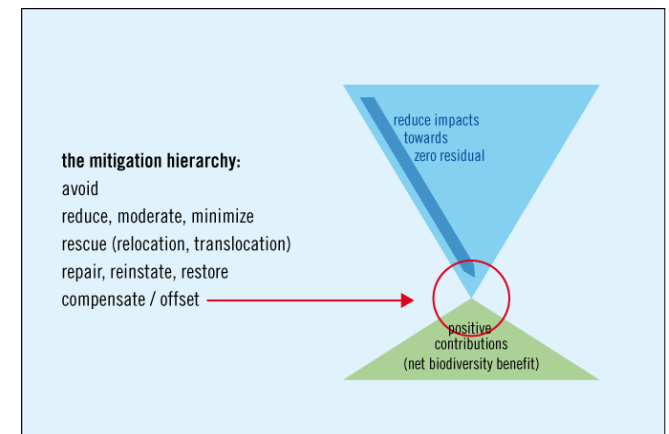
the mitigation hierarchy:
avoid
reduce, moderate, minimize
rescue (relocation, translocation)
repair, reinstate, restore
compensate / offset

reduce impacts towards zero residual

positive contributions (net biodiversity benefit)